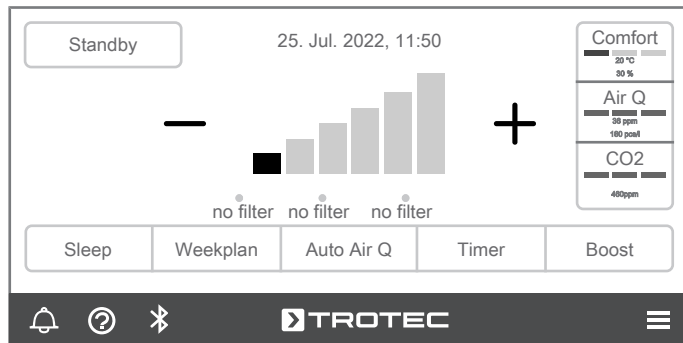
Standby

25. Jul. 2022, 11:50

Comfort
20 °C
30 %

Air Q
38 ppm
160 pcs/l

CO2
460ppm

−

+

no filter no filter no filter

| Sleep | Weekplan | Auto Air Q | Timer | Boost |
|---|---|---|---|---|

TROTEC